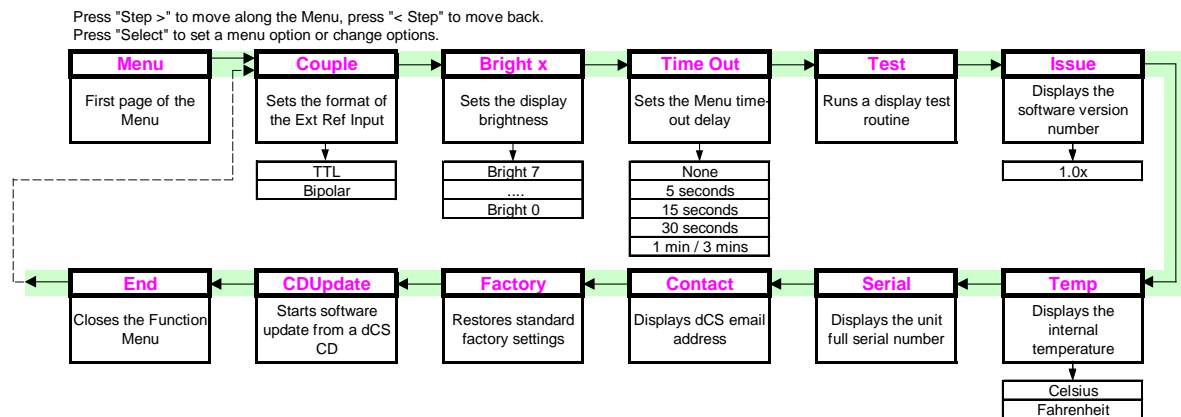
Press "Step >" to move along the Menu, press "< Step" to move back.
Press "Select" to set a menu option or change options.

Menu
First page of the Menu

Couple
Sets the format of the Ext Ref Input
TTL
Bipolar

Bright x
Sets the display brightness
Bright 7
....
Bright 0

Time Out
Sets the Menu timeout delay
None
5 seconds
15 seconds
30 seconds
1 min / 3 mins

Test
Runs a display test routine

Issue
Displays the software version number
1.0x

Temp
Displays the internal temperature
Celsius
Fahrenheit

Serial
Displays the unit full serial number

Contact
Displays dCS email address

Factory
Restores standard factory settings

CDUpdate
Starts software update from a dCS CD

End
Closes the Function Menu